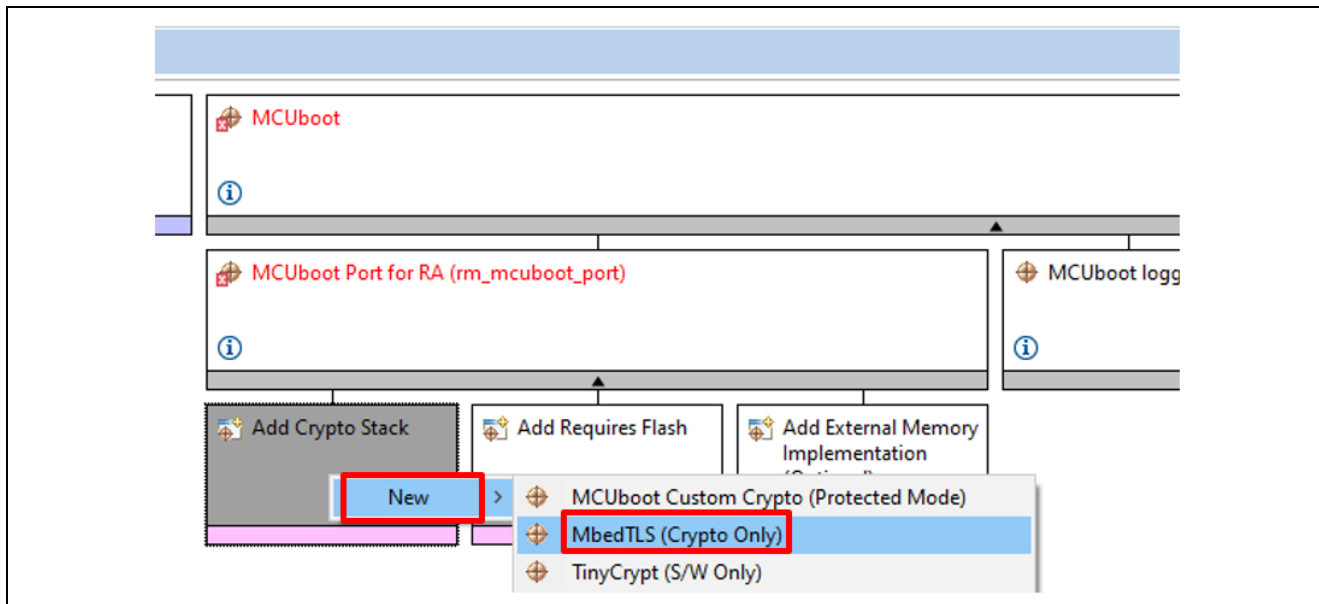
MCUboot

MCUboot Port for RA (rm_mcuboot_port)

MCUboot logg

Add Crypto Stack

Add Requires Flash

Add External Memory Implementation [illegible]

New

MCUboot Custom Crypto (Protected Mode)

MbedTLS (Crypto Only)

TinyCrypt (S/W Only)